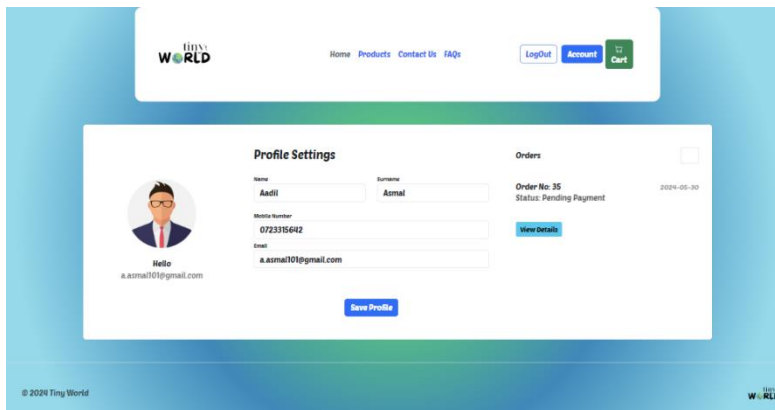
tiny WORLD

Home Products Contact Us FAQs

LogOut Account Cart

Profile Settings

Name
Aadil

Surname
Asmal

Mobile Number
0723315642

Email
a.asmal101@gmail.com

Save Profile

Hello
a.asmal101@gmail.com

Orders

Order No: 35
Status: Pending Payment
2024-05-30

View Details

© 2024 Tiny World

WORLD